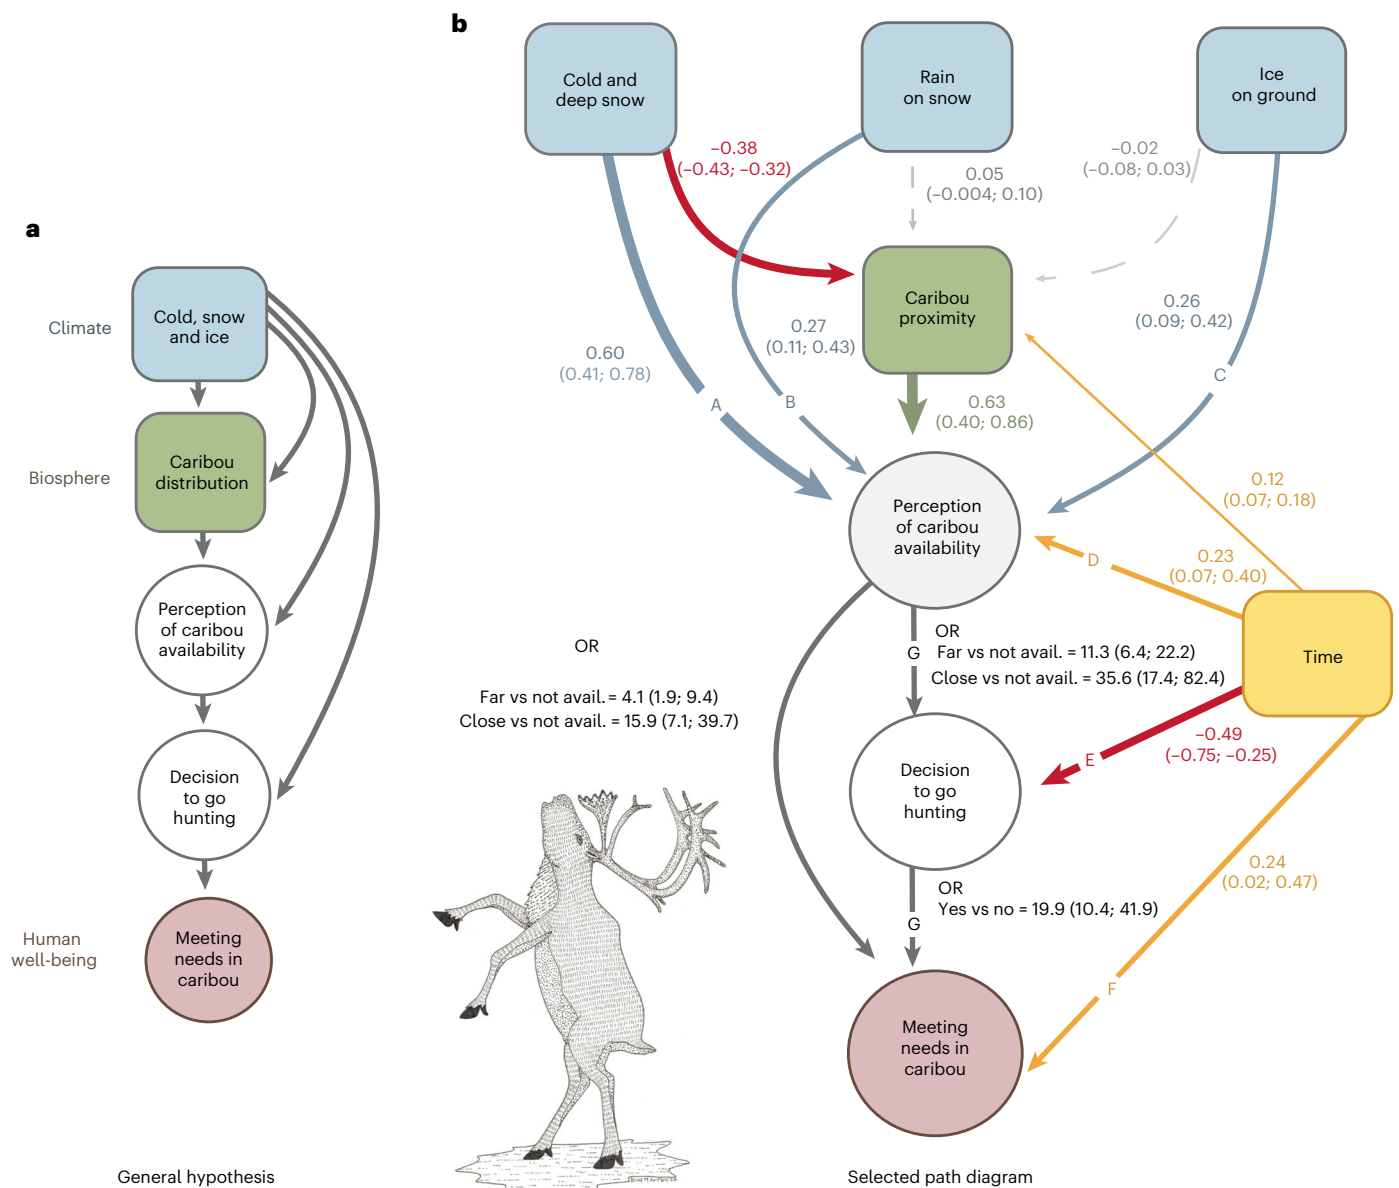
a

Climate
Cold, snow and ice

Biosphere
Caribou distribution

Perception of caribou availability

Decision to go hunting

Human well-being
Meeting needs in caribou

General hypothesis

b

Cold and deep snow

Rain on snow

Ice on ground

−0.38
(−0.43; −0.32)

0.05
(−0.004; 0.10)

−0.02
(−0.08; 0.03)

Caribou proximity

0.60
(0.41; 0.78)

0.27
(0.11; 0.43)

0.26
(0.09; 0.42)

A

B

C

0.63
(0.40; 0.86)

Perception of caribou availability

0.12
(0.07; 0.18)

D

0.23
(0.07; 0.40)

Time

OR

Far vs not avail. = 4.1 (1.9; 9.4)
Close vs not avail. = 15.9 (7.1; 39.7)

G

OR
Far vs not avail. = 11.3 (6.4; 22.2)
Close vs not avail. = 35.6 (17.4; 82.4)

E

−0.49
(−0.75; −0.25)

Decision to go hunting

0.24
(0.02; 0.47)

OR
Yes vs no = 19.9 (10.4; 41.9)

G

F

Meeting needs in caribou

Selected path diagram